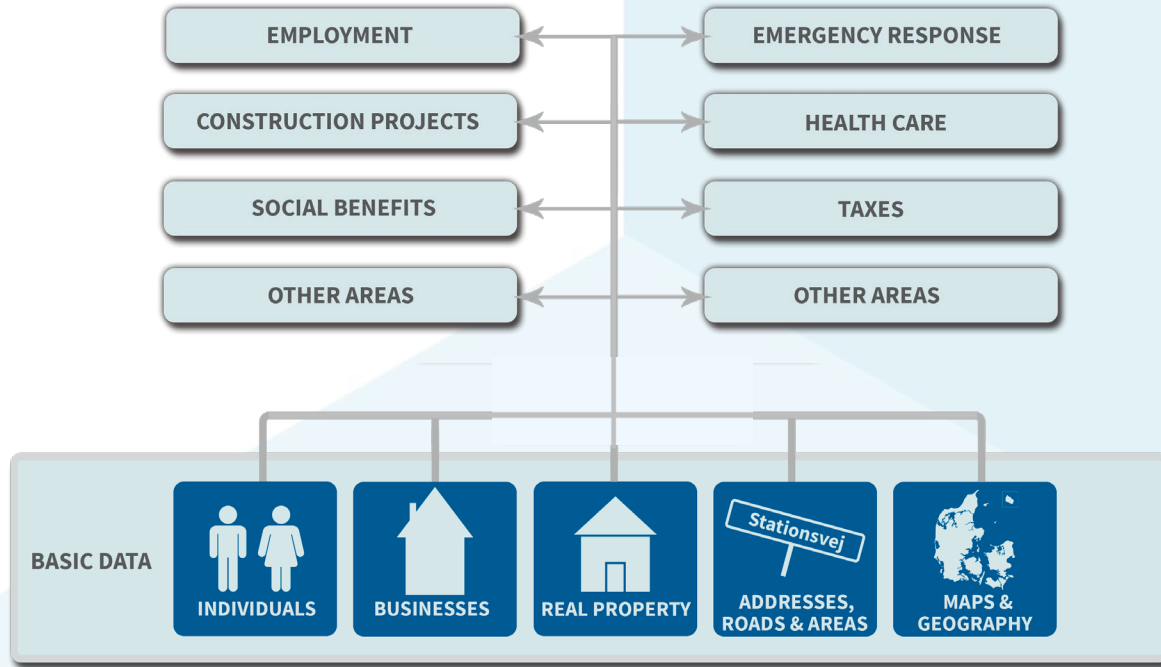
EMPLOYMENT

EMERGENCY RESPONSE

CONSTRUCTION PROJECTS

HEALTH CARE

SOCIAL BENEFITS

TAXES

OTHER AREAS

OTHER AREAS

BASIC DATA

INDIVIDUALS

BUSINESSES

REAL PROPERTY

Stationsvej

ADDRESSES, ROADS & AREAS

MAPS & GEOGRAPHY